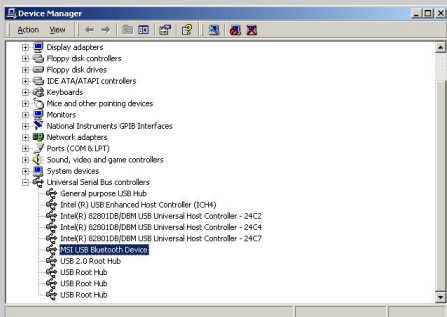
Device Manager

Action View

Display adapters
Floppy disk controllers
Floppy disk drives
IDE ATA/ATAPI controllers
Keyboards
Mice and other pointing devices
Monitors
National Instruments GPIB Interfaces
Network adapters
Ports (COM & LPT)
Sound, video and game controllers
System devices
Universal Serial Bus controllers
General purpose USB Hub
Intel (R) USB Enhanced Host Controller (ICH4)
Intel(R) 82801DB/DBM USB Universal Host Controller - 24C2
Intel(R) 82801DB/DBM USB Universal Host Controller - 24C4
Intel(R) 82801DB/DBM USB Universal Host Controller - 24C7
MSI USB Bluetooth Device
USB 2.0 Root Hub
USB Root Hub
USB Root Hub
USB Root Hub